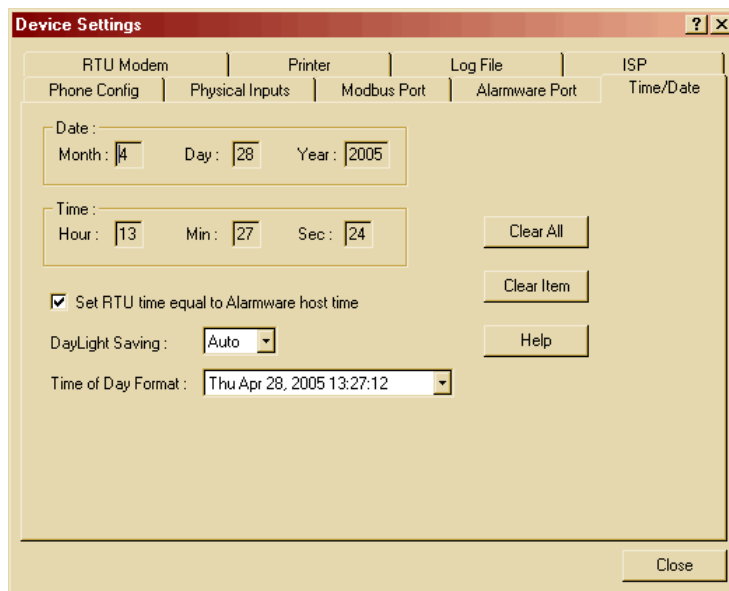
Device Settings

? X

RTU Modem | Printer | Log File | ISP

Phone Config | Physical Inputs | Modbus Port | Alarmware Port | Time/Date

Date :

Month : 4 Day : 28 Year : 2005

Time :

Hour : 13 Min : 27 Sec : 24

Clear All

Clear Item

Set RTU time equal to Alarmware host time

DayLight Saving : Auto

Help

Time of Day Format : Thu Apr 28, 2005 13:27:12

Close